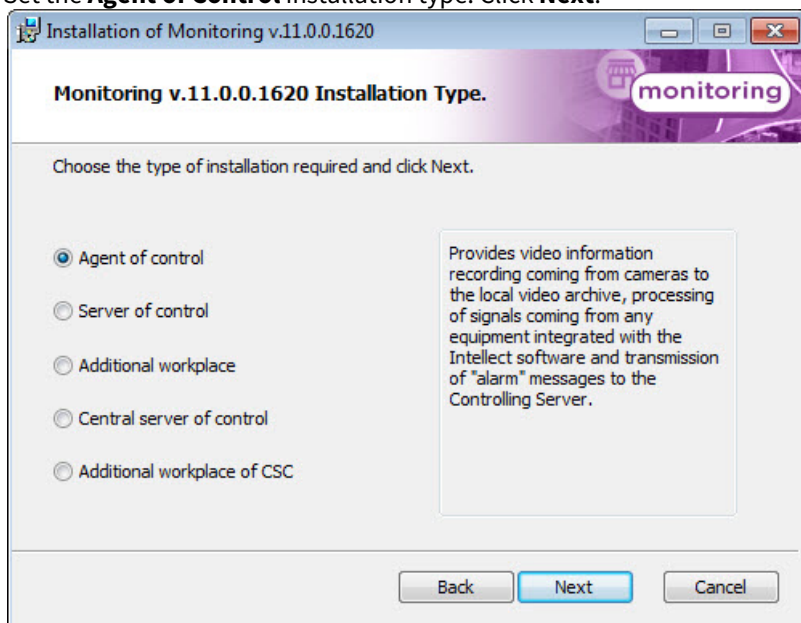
Set the **Agent of control** installation type. Click **Next**.

Installation of Monitoring v.11.0.0.1620

Monitoring v.11.0.0.1620 Installation Type.

monitoring

Choose the type of installation required and click Next.

Agent of control

Server of control

Additional workplace

Central server of control

Additional workplace of CSC

Provides video information recording coming from cameras to the local video archive, processing of signals coming from any equipment integrated with the Intellect software and transmission of "alarm" messages to the Controlling Server.

Back

Next

Cancel